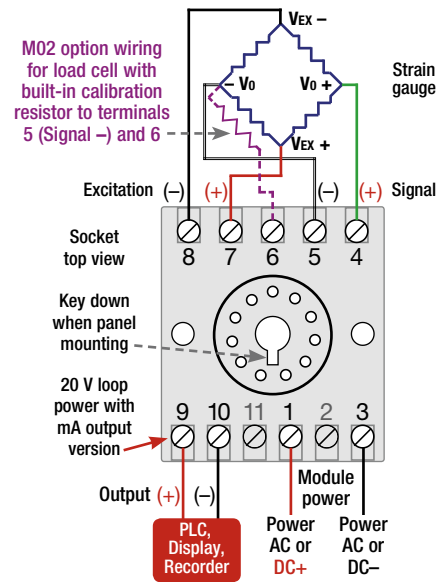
M02 option wiring for load cell with built-in calibration resistor to terminals 5 (Signal –) and 6

$V_{EX}$ –

– $V_0$

$V_0$ +

$V_{EX}$ +

Strain gauge

Excitation (–) (+)

(–) (+) Signal

Socket top view

8 7 6 5 4

Key down when panel mounting

20 V loop power with mA output version

9 10 11 1 2 3

Module power

Output (+) (–)

PLC, Display, Recorder

Power AC or DC+

Power AC or DC–